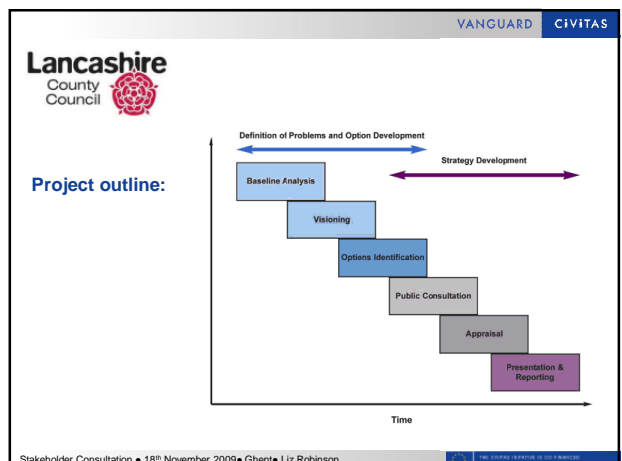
VANGUARD CiViTAS

Lancashire County Council

Project outline:

Definition of Problems and Option Development

Strategy Development

Baseline Analysis

Visioning

Options Identification

Public Consultation

Appraisal

Presentation & Reporting

Time

Stakeholder Consultation ● $18^{th}$ November 2009● Ghent● Liz Robinson

THE CIVITAS INITIATIVE IS CO-FINANCED